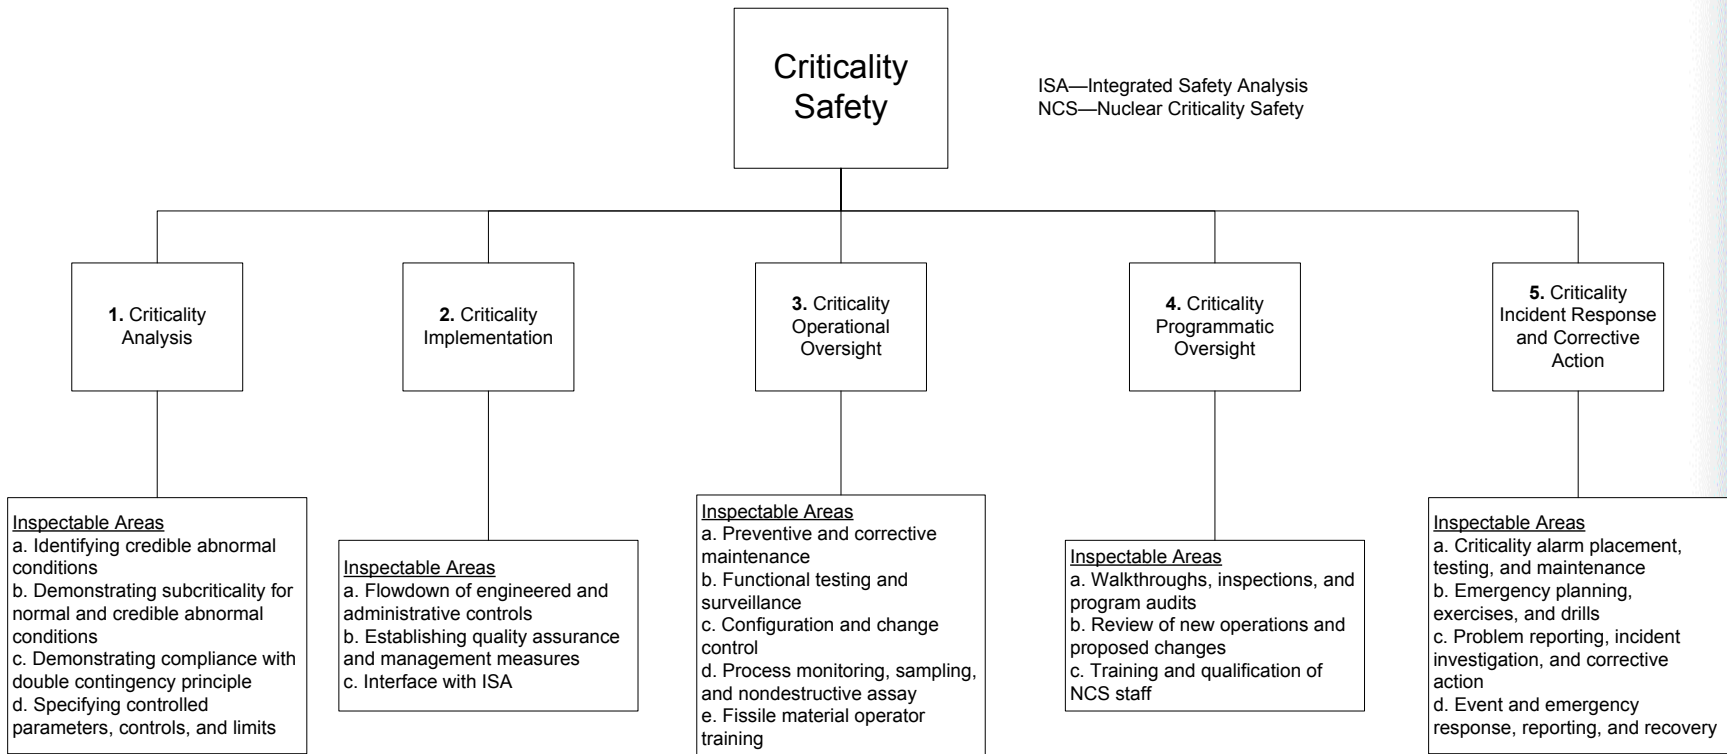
Criticality Safety

ISA—Integrated Safety Analysis
NCS—Nuclear Criticality Safety

**1.** Criticality Analysis

Inspectable Areas
a. Identifying credible abnormal conditions
b. Demonstrating subcriticality for normal and credible abnormal conditions
c. Demonstrating compliance with double contingency principle
d. Specifying controlled parameters, controls, and limits

**2.** Criticality Implementation

Inspectable Areas
a. Flowdown of engineered and administrative controls
b. Establishing quality assurance and management measures
c. Interface with ISA

**3.** Criticality Operational Oversight

Inspectable Areas
a. Preventive and corrective maintenance
b. Functional testing and surveillance
c. Configuration and change control
d. Process monitoring, sampling, and nondestructive assay
e. Fissile material operator training

**4.** Criticality Programmatic Oversight

Inspectable Areas
a. Walkthroughs, inspections, and program audits
b. Review of new operations and proposed changes
c. Training and qualification of NCS staff

**5.** Criticality Incident Response and Corrective Action

Inspectable Areas
a. Criticality alarm placement, testing, and maintenance
b. Emergency planning, exercises, and drills
c. Problem reporting, incident investigation, and corrective action
d. Event and emergency response, reporting, and recovery